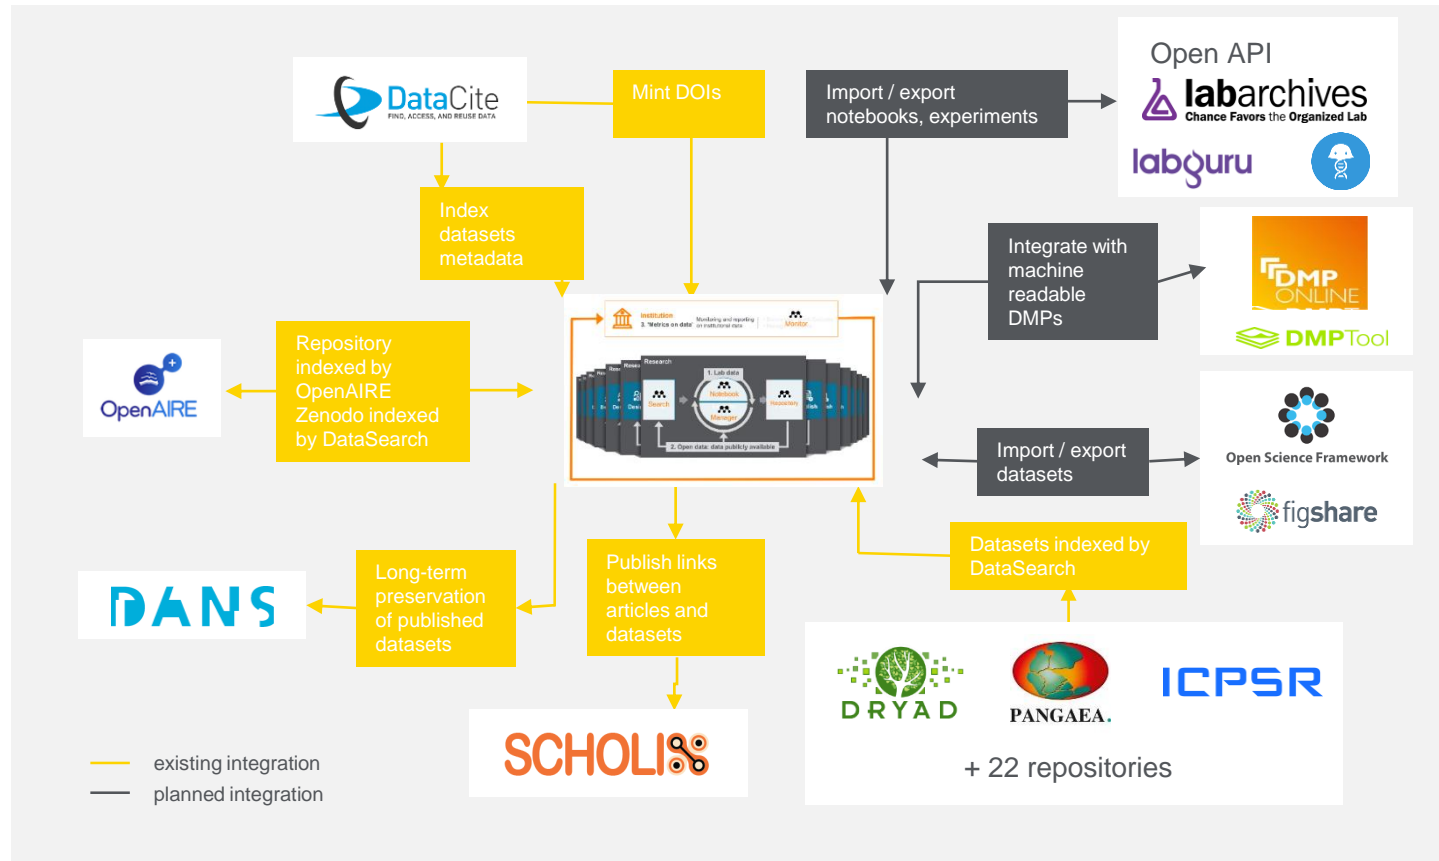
DataCite
FIND, ACCESS, AND REUSE DATA

Mint DOIs

Import / export notebooks, experiments

Open API
labarchives
Chance Favors the Organized Lab
labguru

Index datasets metadata

Integrate with machine readable DMPs

DMP ONLINE
DMPTool

Institution
3. 'Metrics on data'
Monitoring and reporting on institutional data
Monitor
Research
1. Lab data
Search
Notebook
Manager
Repository
2. Open data: data publicly available

Repository indexed by OpenAIRE Zenodo indexed by DataSearch

OpenAIRE

Import / export datasets

Open Science Framework
figshare

Datasets indexed by DataSearch

DANS

Long-term preservation of published datasets

Publish links between articles and datasets

DRYAD
PANGAEA.
ICPSR
+ 22 repositories

SCHOLIX

existing integration
planned integration